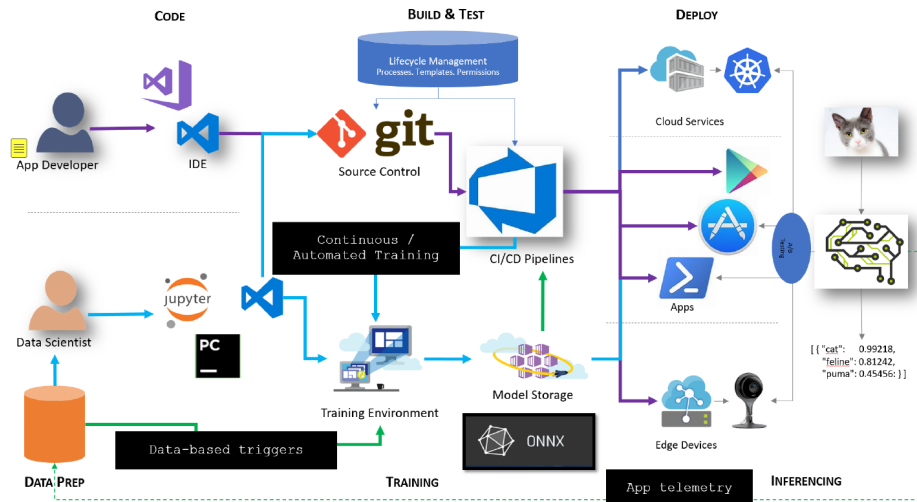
CODE

BUILD & TEST

DEPLOY

Lifecycle Management
Processes. Templates. Permissions

App Developer

IDE

git

Source Control

Cloud Services

Continuous / Automated Training

CI/CD Pipelines

jupyter

Data Scientist

PC

Apps

Training Environment

Model Storage

ONNX

Data-based triggers

Edge Devices

[ { "cat": 0.99218, "feline": 0.81242, "puma": 0.45456: } ]

DATA PREP

TRAINING

App telemetry

INFERENCING